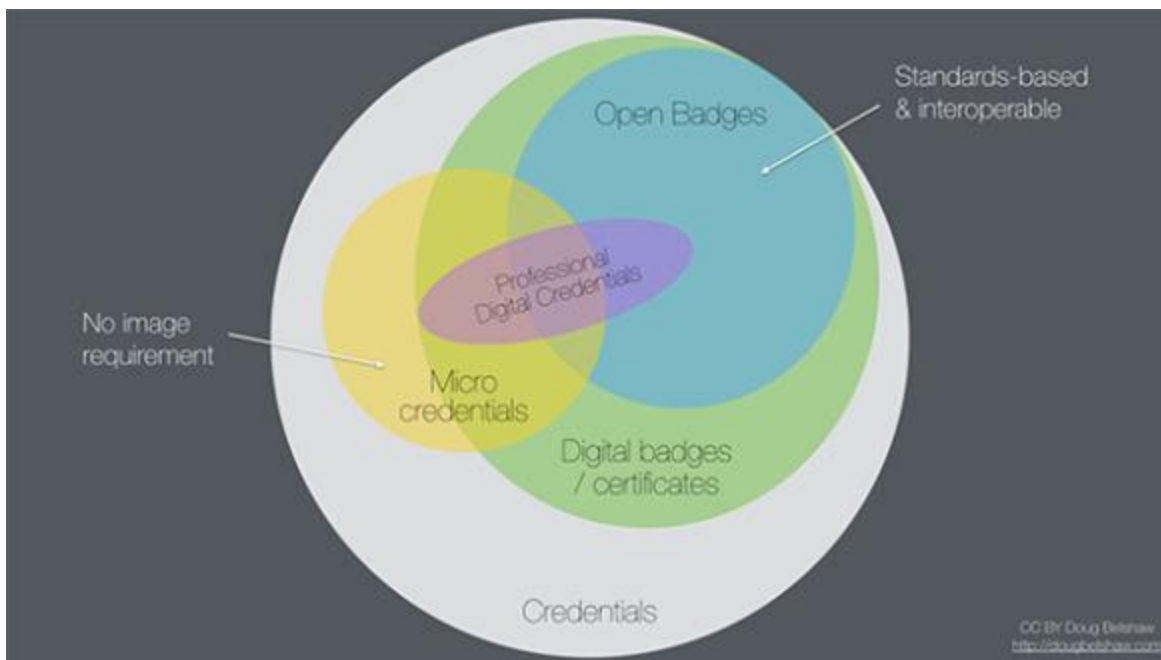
Standards-based & interoperable

Open Badges

Professional Digital Credentials

No image requirement

Micro credentials

Digital badges / certificates

Credentials

CC BY Doug Belshaw
http://dougbelshaw.com